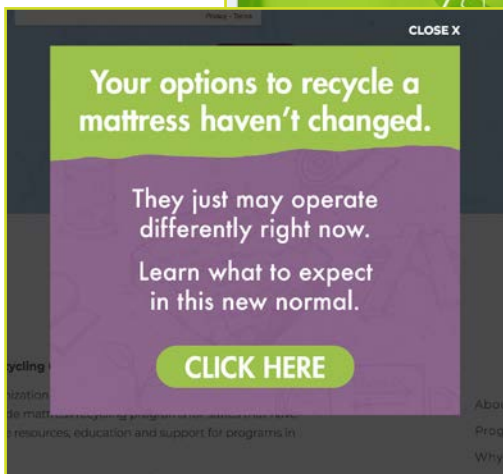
Privacy - Terms

CLOSE X

Your options to recycle a mattress haven't changed.

They just may operate differently right now.

Learn what to expect in this new normal.

CLICK HERE

ycling

ization

de mattress recycling program is for states that have

r resources, education and support for programs in

Abo

Prog

Why